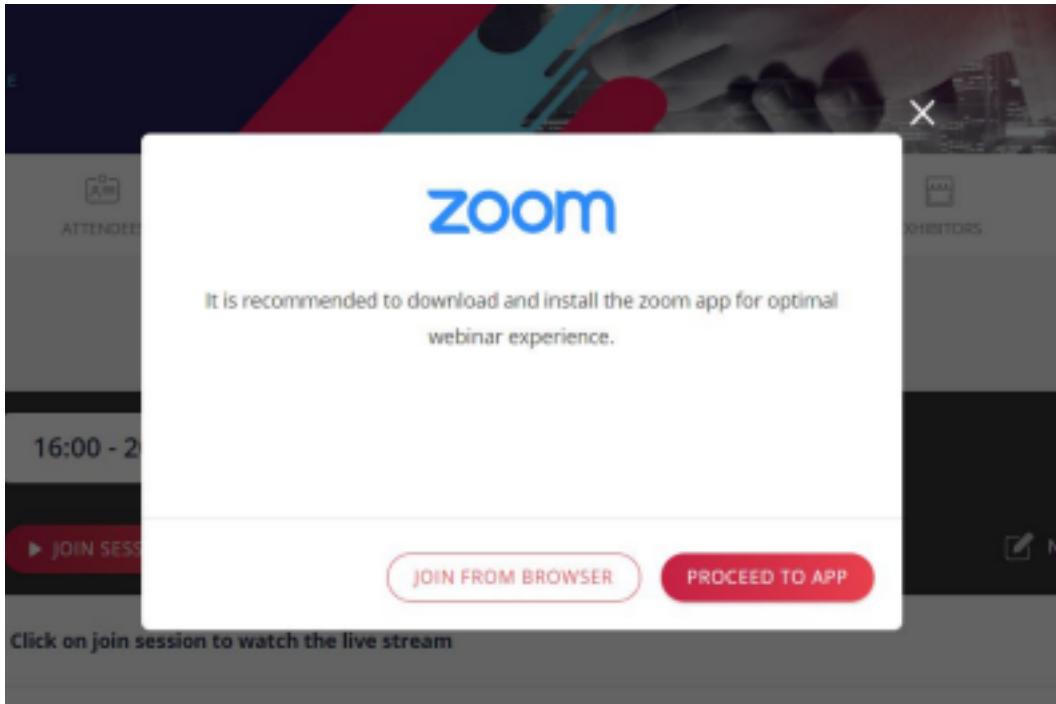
ATTENDEE

EXHIBITORS

zoom

It is recommended to download and install the zoom app for optimal webinar experience.

16:00 - 2

JOIN SESS

JOIN FROM BROWSER

PROCEED TO APP

Click on join session to watch the live stream